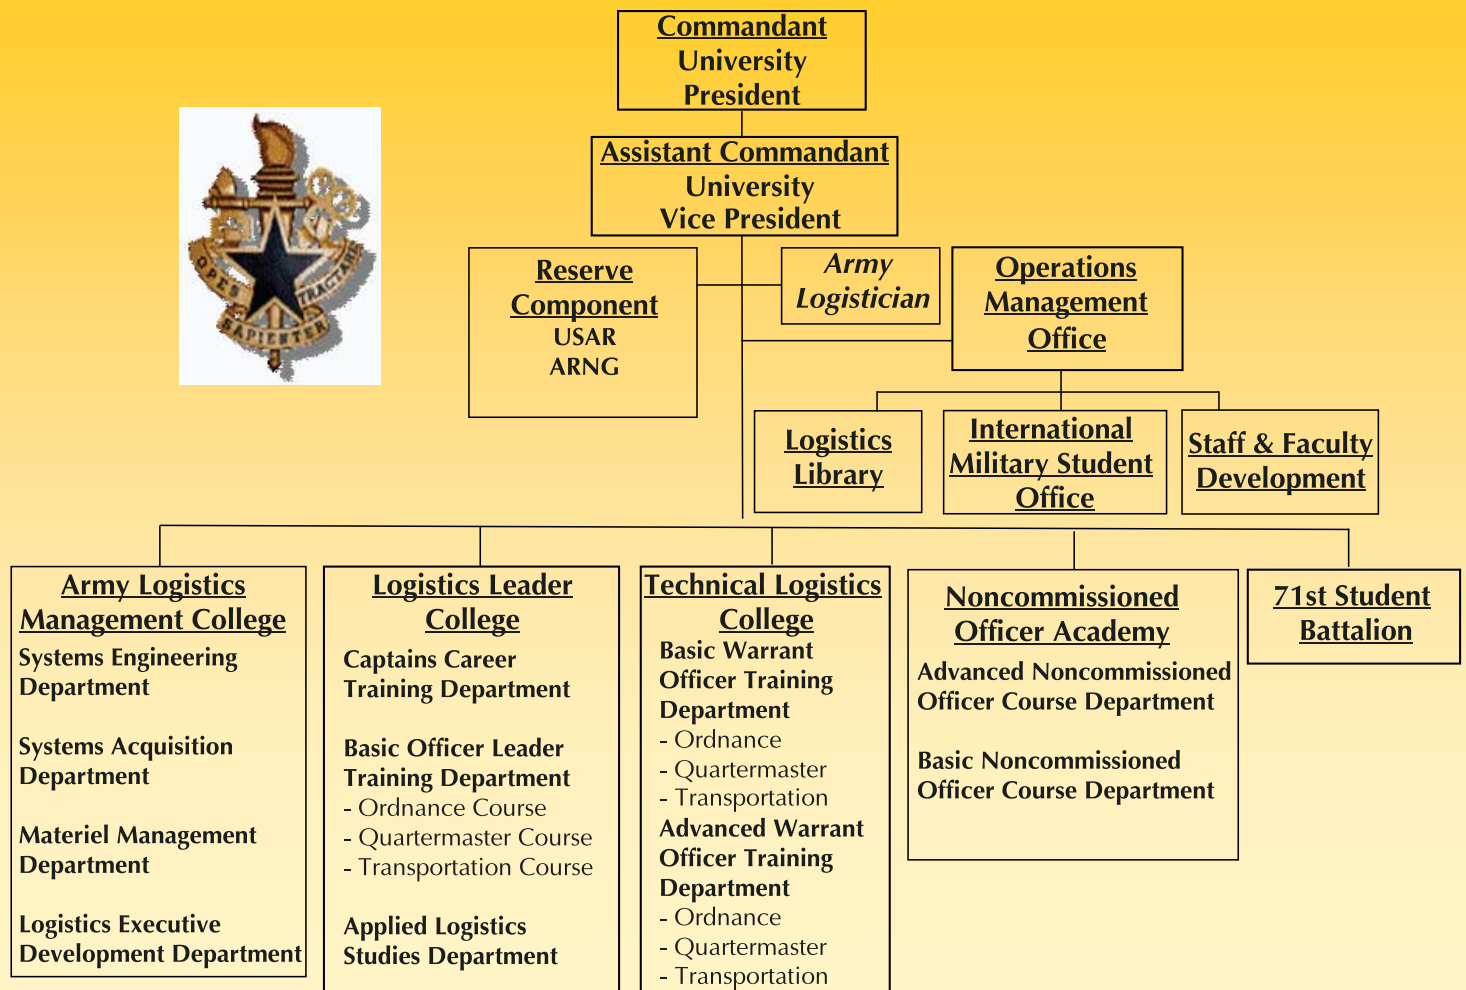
OPES SAPIENTER TRACTARE

Commandant
University
President

Assistant Commandant
University
Vice President

Reserve
Component
USAR
ARNG

Army
Logistician

Operations
Management
Office

Logistics
Library

International
Military Student
Office

Staff & Faculty
Development

Army Logistics
Management College
Systems Engineering Department

Systems Acquisition Department

Materiel Management Department

Logistics Executive Development Department

Logistics Leader
College
Captains Career Training Department

Basic Officer Leader Training Department
- Ordnance Course
- Quartermaster Course
- Transportation Course

Applied Logistics Studies Department

Technical Logistics
College
Basic Warrant Officer Training Department
- Ordnance
- Quartermaster
- Transportation
Advanced Warrant Officer Training Department
- Ordnance
- Quartermaster
- Transportation

Noncommissioned
Officer Academy
Advanced Noncommissioned Officer Course Department

Basic Noncommissioned Officer Course Department

71st Student
Battalion